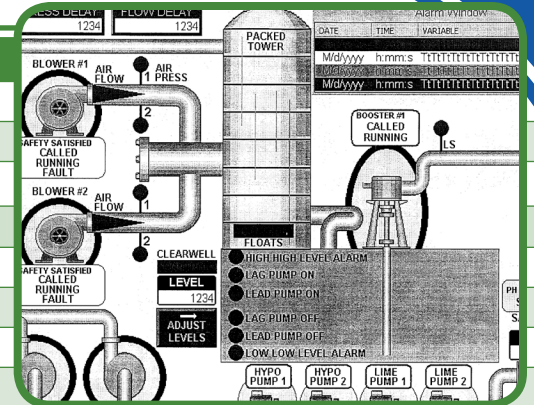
ESS DELAY
1234
FLOW DELAY
1234
PACKED TOWER
Alarm Window
| DATE | TIME | VARIABLE |
|---|---|---|
| M/d/yyyy | h:mm:s | TtTtTtTtTtTtTtTtTt |
| M/d/yyyy | h:mm:s | TtTtTtTtTtTtTtTtTt |
| M/d/yyyy | h:mm:s | TtTtTtTtTtTtTtTtTt |

BLOWER #1
AIR FLOW
1
AIR PRESS
2
SAFETY SATISFIED
CALLED
RUNNING
FAULT
BOOSTER #1
CALLED
RUNNING
LS
BLOWER #2
AIR FLOW
1
2
SAFETY SATISFIED
CALLED
RUNNING
FAULT
FLOATS
CLEARWELL
LEVEL
1234
ADJUST LEVELS
HIGH HIGH LEVEL ALARM
LAG PUMP ON
LEAD PUMP ON
LAG PUMP OFF
LEAD PUMP OFF
LOW LOW LEVEL ALARM
HYPO PUMP 1
HYPO PUMP 2
LIME PUMP 1
LIME PUMP 2
PH
S
S